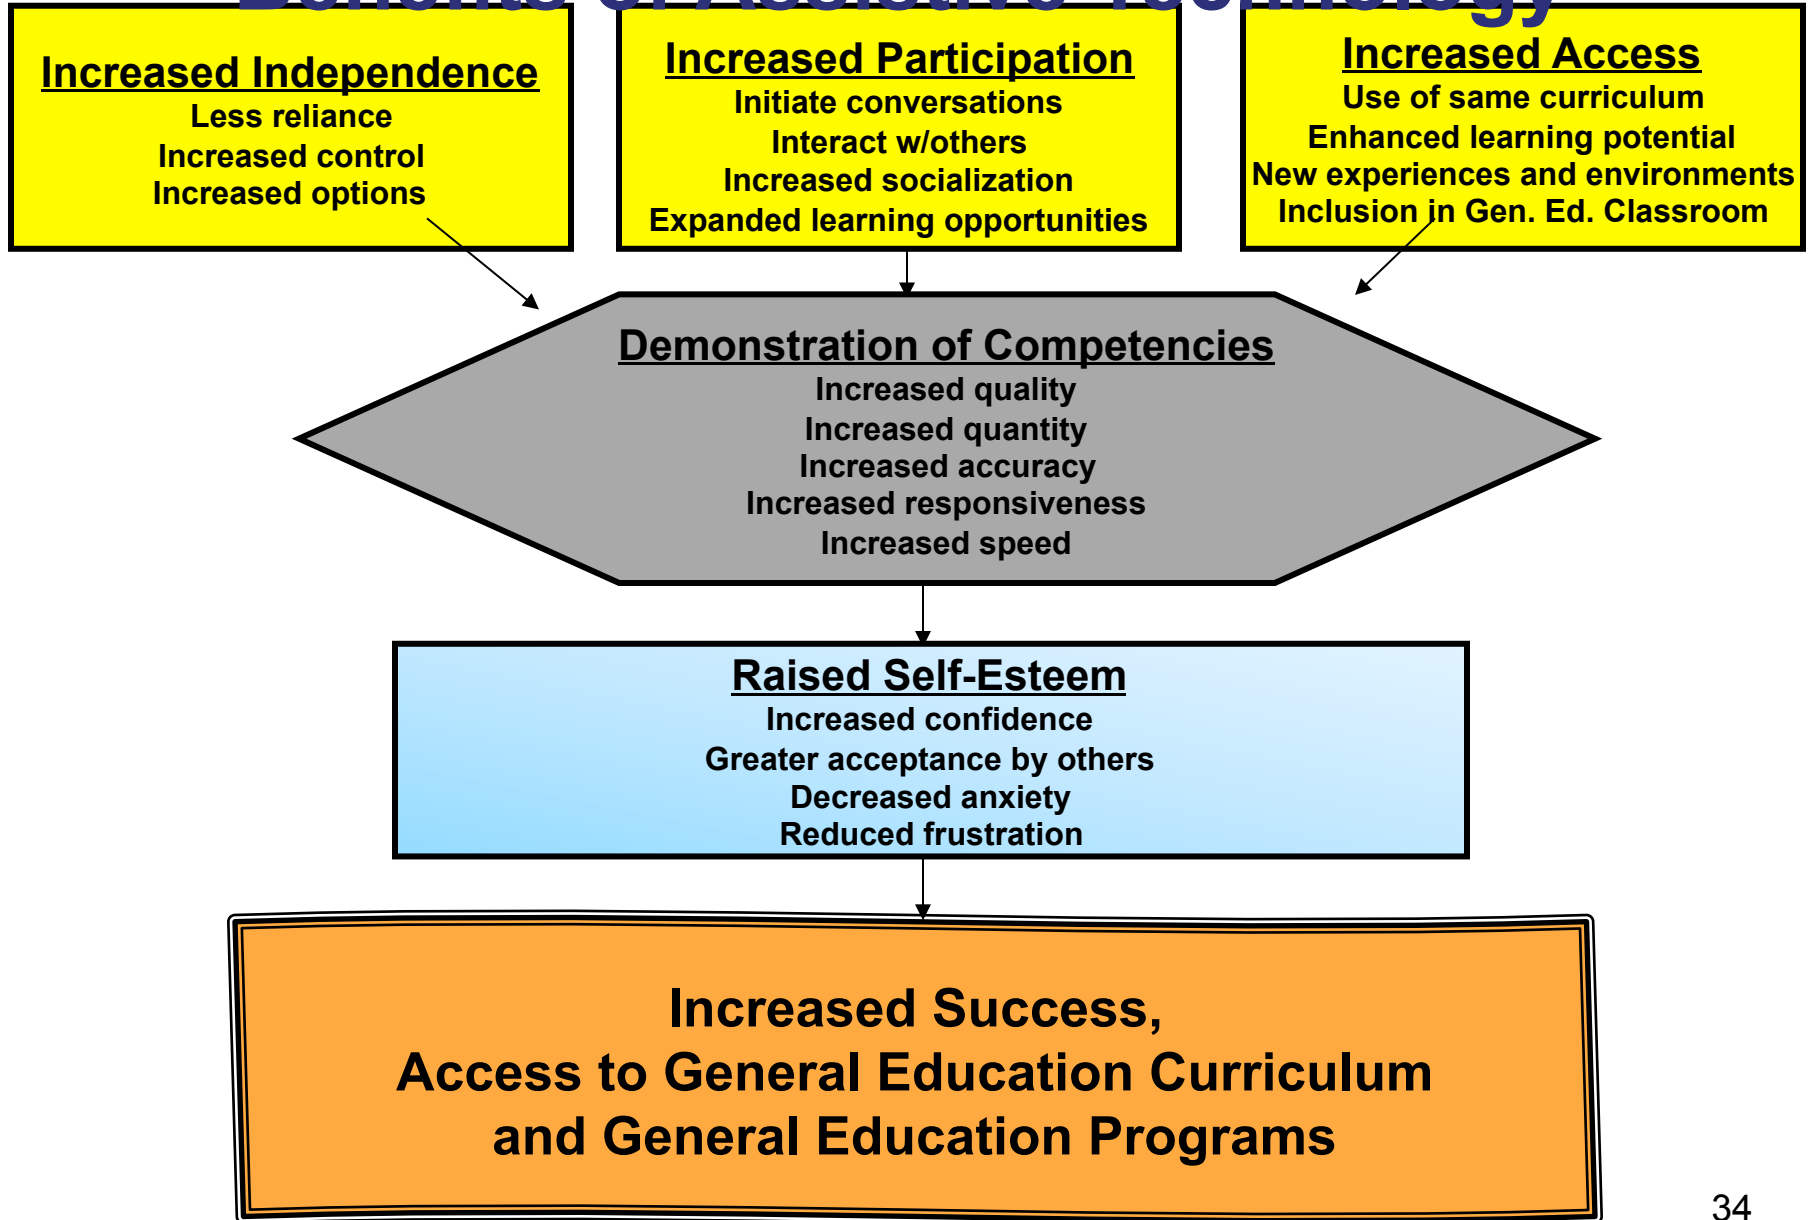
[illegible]

Increased Independence
Less reliance
Increased control
Increased options

Increased Participation
Initiate conversations
Interact w/others
Increased socialization
Expanded learning opportunities

Increased Access
Use of same curriculum
Enhanced learning potential
New experiences and environments
Inclusion in Gen. Ed. Classroom

Demonstration of Competencies
Increased quality
Increased quantity
Increased accuracy
Increased responsiveness
Increased speed

Raised Self-Esteem
Increased confidence
Greater acceptance by others
Decreased anxiety
Reduced frustration

Increased Success,
Access to General Education Curriculum
and General Education Programs

34